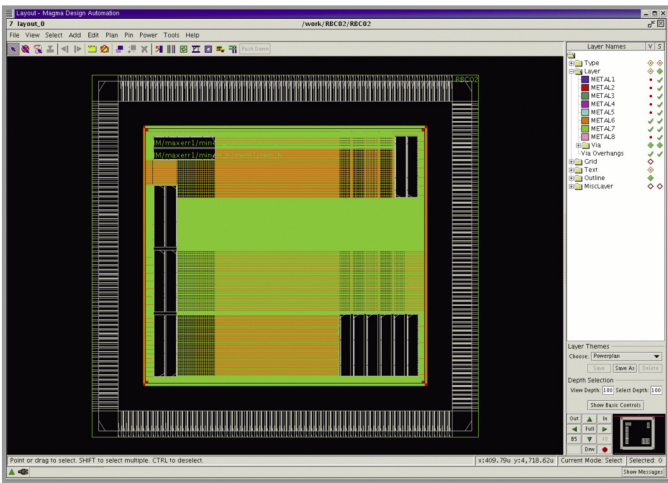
Layout - Magma Design Automation

7 layout_0

/work/RBC02/REC02

File View Select Add Edit Plan Pin Power Tools Help

Push Down

REC02

M/maxerr1/min

M/maxerr1/min

Layer Names V S

Type

Layer

METAL1

METAL2

METAL3

METAL4

METAL5

METAL6

METAL7

METAL8

Via

Via Overhangs

Grid

Text

Outline

MiscLayer

Layer Themes

Choose: Powerplan

Save Save As Delete

Depth Selection

View Depth: 100 Select Depth: 100

Show Basic Controls

Out In

Full

BS

Drw

Point or drag to select. SHIFT to select multiple. CTRL to deselect.

x:409.79u y:4,718.62u

Current Mode: Select

Selected: 0

Show Messages